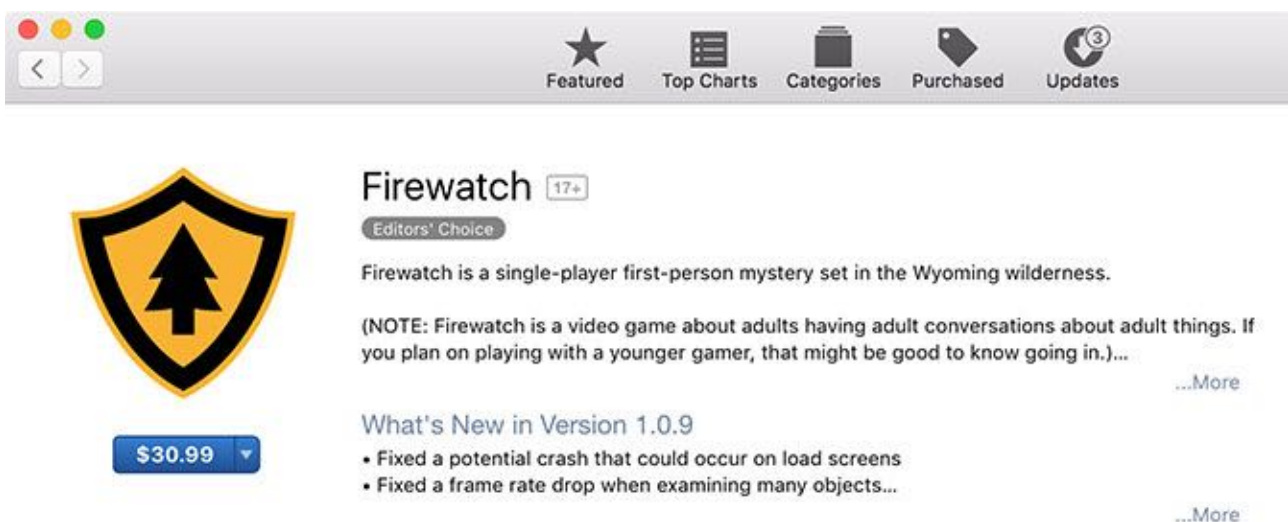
Featured Top Charts Categories Purchased 3 Updates

Firewatch 17+

Editors' Choice

Firewatch is a single-player first-person mystery set in the Wyoming wilderness.

(NOTE: Firewatch is a video game about adults having adult conversations about adult things. If you plan on playing with a younger gamer, that might be good to know going in.)...

...More

$30.99

What's New in Version 1.0.9

• Fixed a potential crash that could occur on load screens
• Fixed a frame rate drop when examining many objects...

...More